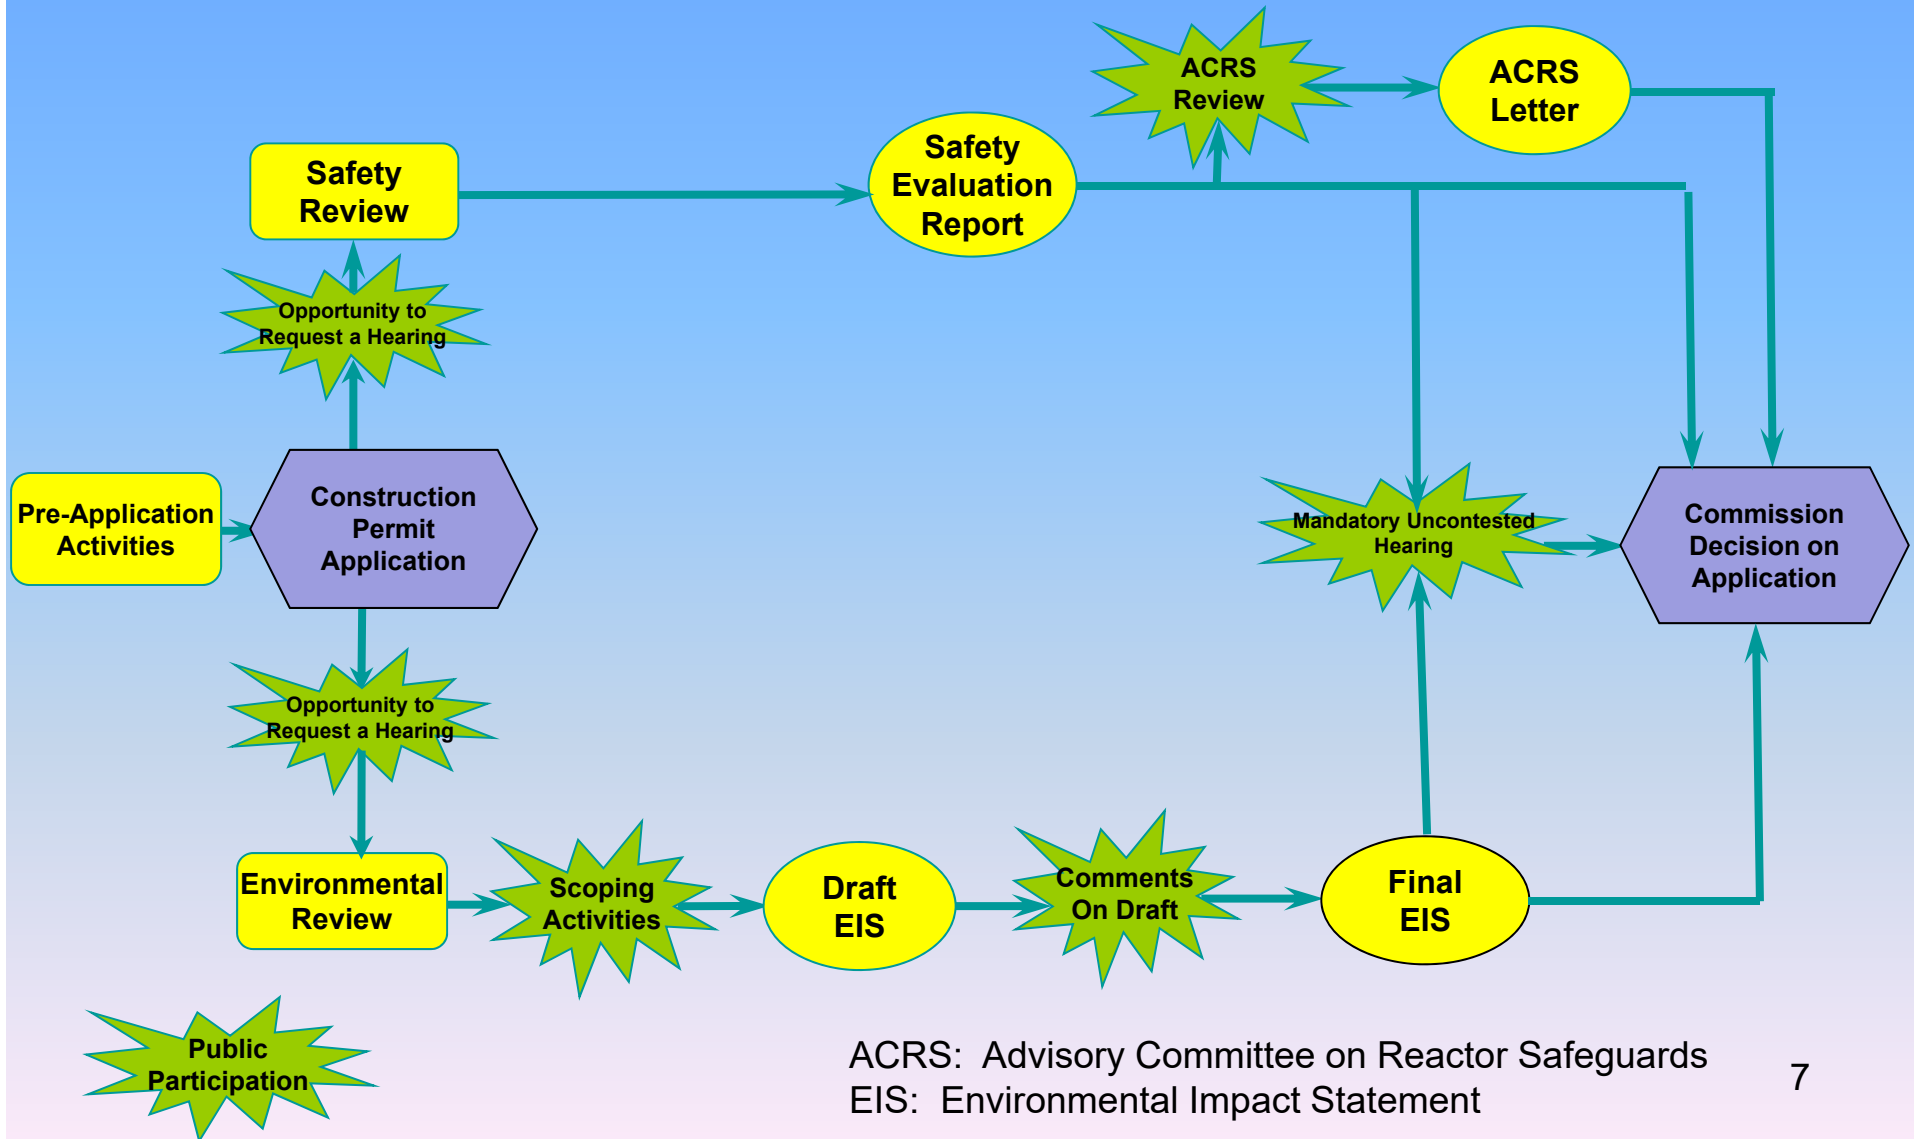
ACRS Review

ACRS Letter

Safety Review

Safety Evaluation Report

Opportunity to Request a Hearing

Pre-Application Activities

Construction Permit Application

Mandatory Uncontested Hearing

Commission Decision on Application

Opportunity to Request a Hearing

Environmental Review

Scoping Activities

Draft EIS

Comments On Draft

Final EIS

Public Participation

ACRS: Advisory Committee on Reactor Safeguards
EIS: Environmental Impact Statement

7